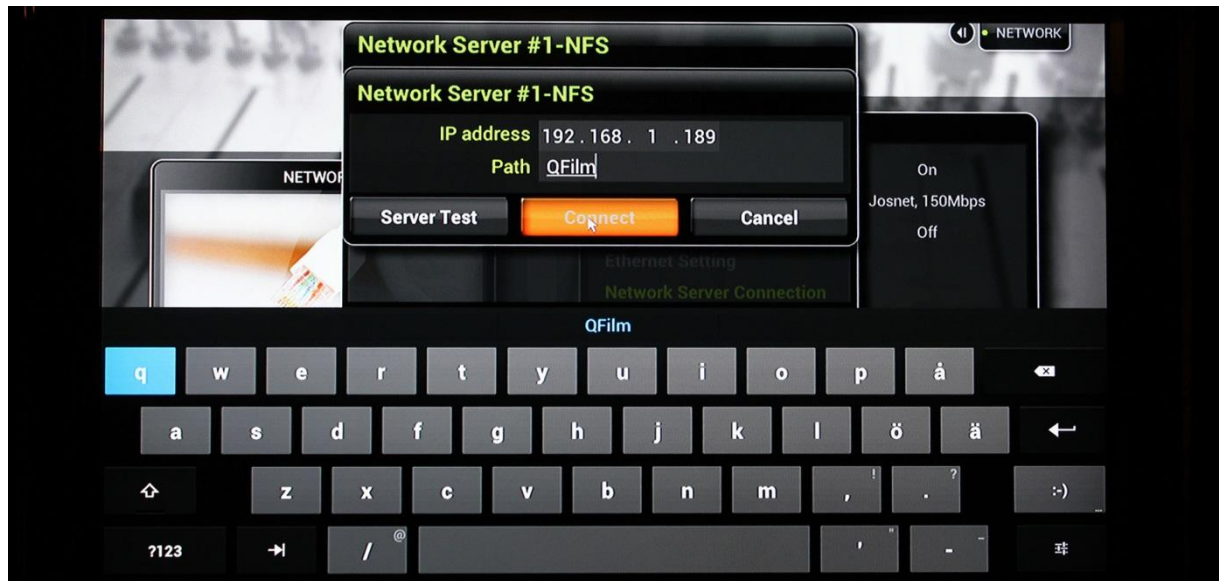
NETWORK

Network Server #1-NFS

Network Server #1-NFS

IP address 192.168. 1 .189
Path QFilm

Server Test
Connect
Cancel

NETWOR

On
Josnet, 150Mbps
Off

Ethernet Setting
Network Server Connection

QFilm

q w e r t y u i o p å
a s d f g h j k l ö ä
z x c v b n m , ! . ? :-)
?123 / @ ' " - -